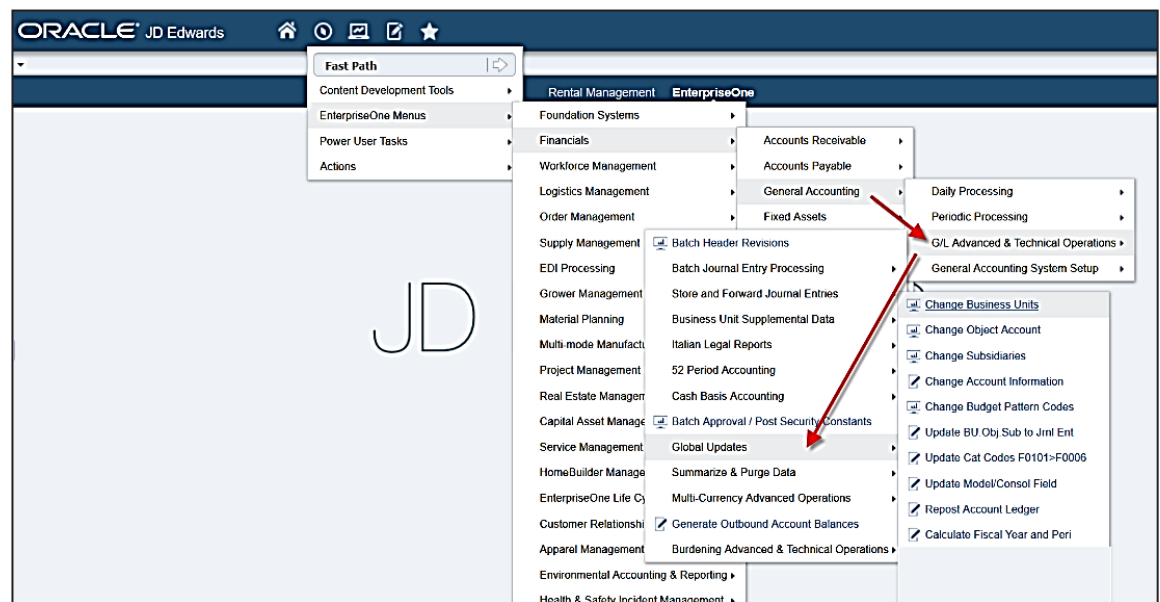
ORACLE JD Edwards

Fast Path
Content Development Tools
EnterpriseOne Menus
Power User Tasks
Actions

Rental Management EnterpriseOne

Foundation Systems
Financials
Workforce Management
Logistics Management
Order Management
Supply Management
EDI Processing
Grower Management
Material Planning
Multi-mode Manufactu
Project Management
Real Estate Managem
Capital Asset Manage
Service Management
HomeBuilder Manage
EnterpriseOne Life Cy
Customer Relationshi
Apparel Management
Environmental Accounting & Reporting
Health & Safety Incident Management

Accounts Receivable
Accounts Payable
General Accounting
Fixed Assets

Daily Processing
Periodic Processing
G/L Advanced & Technical Operations
General Accounting System Setup

Batch Header Revisions
Batch Journal Entry Processing
Store and Forward Journal Entries
Business Unit Supplemental Data
Italian Legal Reports
52 Period Accounting
Cash Basis Accounting
Batch Approval / Post Security Constants
Global Updates
Summarize & Purge Data
Multi-Currency Advanced Operations
Generate Outbound Account Balances
Burdening Advanced & Technical Operations

JD

Change Business Units
Change Object Account
Change Subsidiaries
Change Account Information
Change Budget Pattern Codes
Update BU.Obj.Sub to Jrnl Ent
Update Cat Codes F0101>F0006
Update Model/Consol Field
Repost Account Ledger
Calculate Fiscal Year and Peri